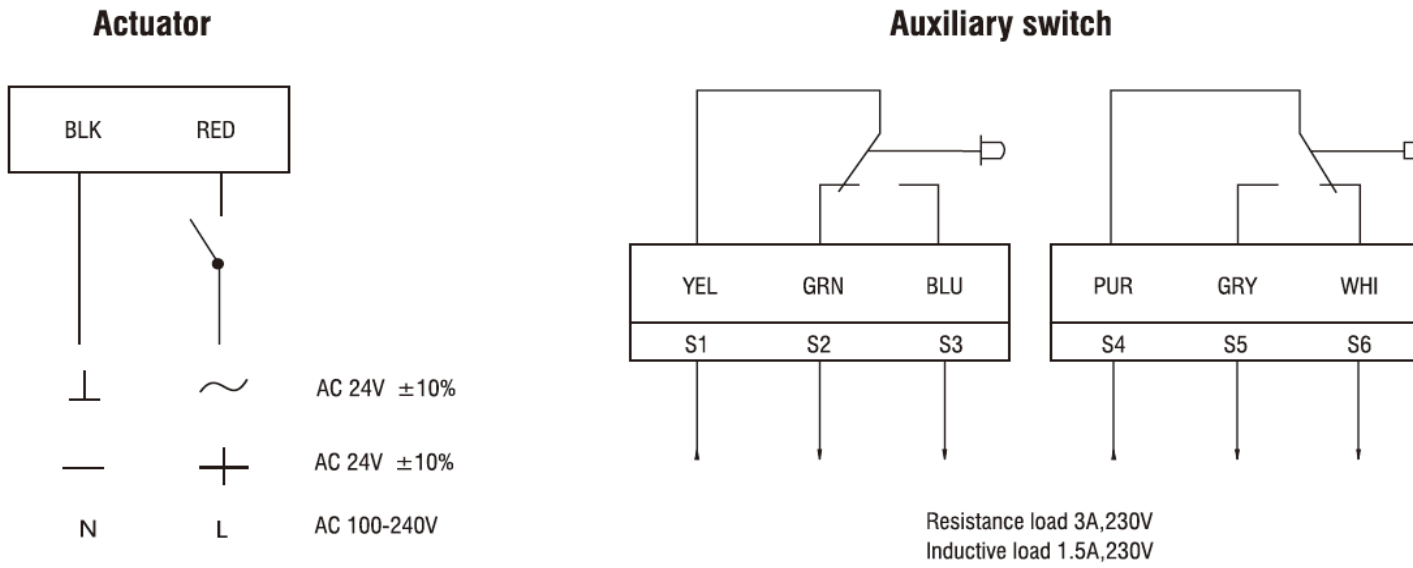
Actuator

BLK RED

$\perp$ $\sim$ AC 24V $\pm10\%$

$-$ $+$ AC 24V $\pm10\%$

N L AC 100-240V

Auxiliary switch

| YEL | GRN | BLU |
|---|---|---|
| S1 | S2 | S3 |

| PUR | GRY | WHI |
|---|---|---|
| S4 | S5 | S6 |

Resistance load 3A,230V
Inductive load 1.5A,230V